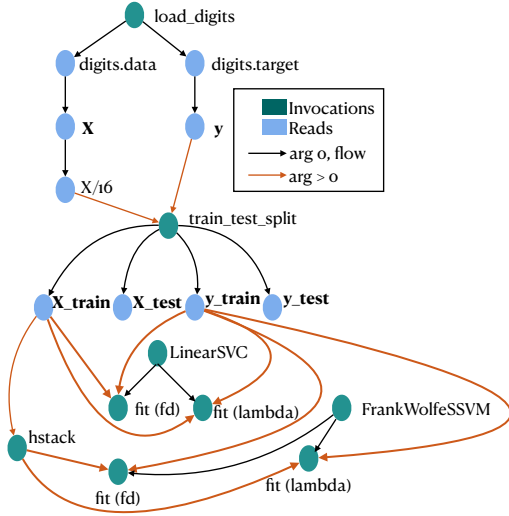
load_digits

digits.data

digits.target

X

y

X/16

Invocations
Reads
arg 0, flow
arg > 0

train_test_split

X_train
X_test
y_train
y_test

LinearSVC

fit (fd)
fit (lambda)

FrankWolfeSSVM

hstack

fit (fd)
fit (lambda)